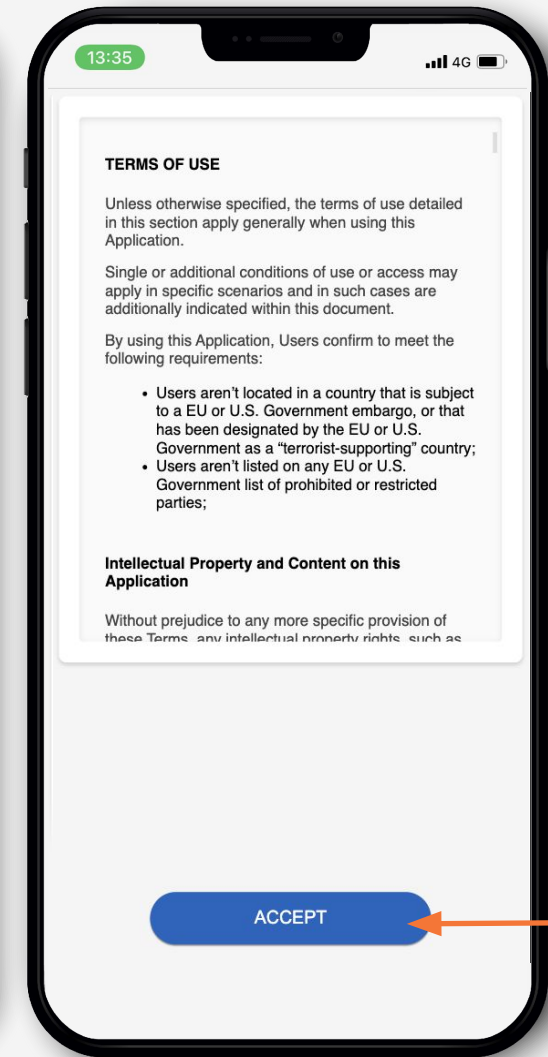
13:35

4G

TERMS OF USE

Unless otherwise specified, the terms of use detailed in this section apply generally when using this Application.

Single or additional conditions of use or access may apply in specific scenarios and in such cases are additionally indicated within this document.

By using this Application, Users confirm to meet the following requirements:

- Users aren't located in a country that is subject to a EU or U.S. Government embargo, or that has been designated by the EU or U.S. Government as a "terrorist-supporting" country;
- Users aren't listed on any EU or U.S. Government list of prohibited or restricted parties;

Intellectual Property and Content on this Application

Without prejudice to any more specific provision of these Terms, any intellectual property rights, such as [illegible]

ACCEPT